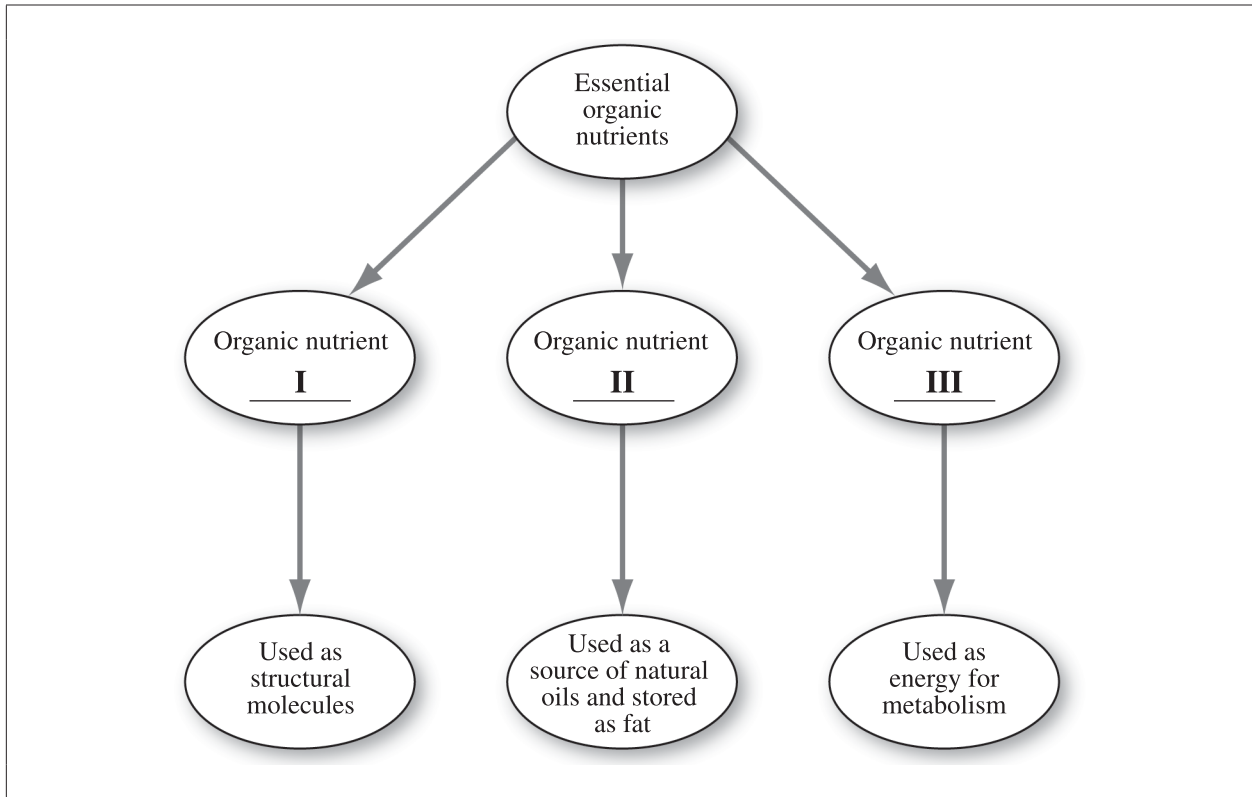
Essential organic nutrients

Organic nutrient I

Organic nutrient II

Organic nutrient III

Used as structural molecules

Used as a source of natural oils and stored as fat

Used as energy for metabolism